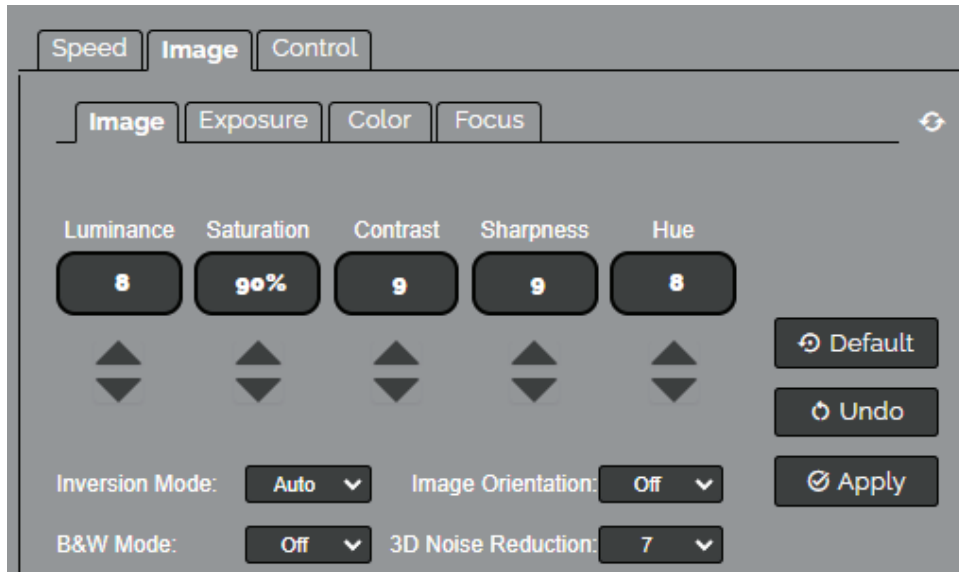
Speed Image Control

Image Exposure Color Focus

Luminance
8

Saturation
90%

Contrast
9

Sharpness
9

Hue
8

Default

Undo

Apply

Inversion Mode: Auto

Image Orientation: Off

B&W Mode: Off

3D Noise Reduction: 7